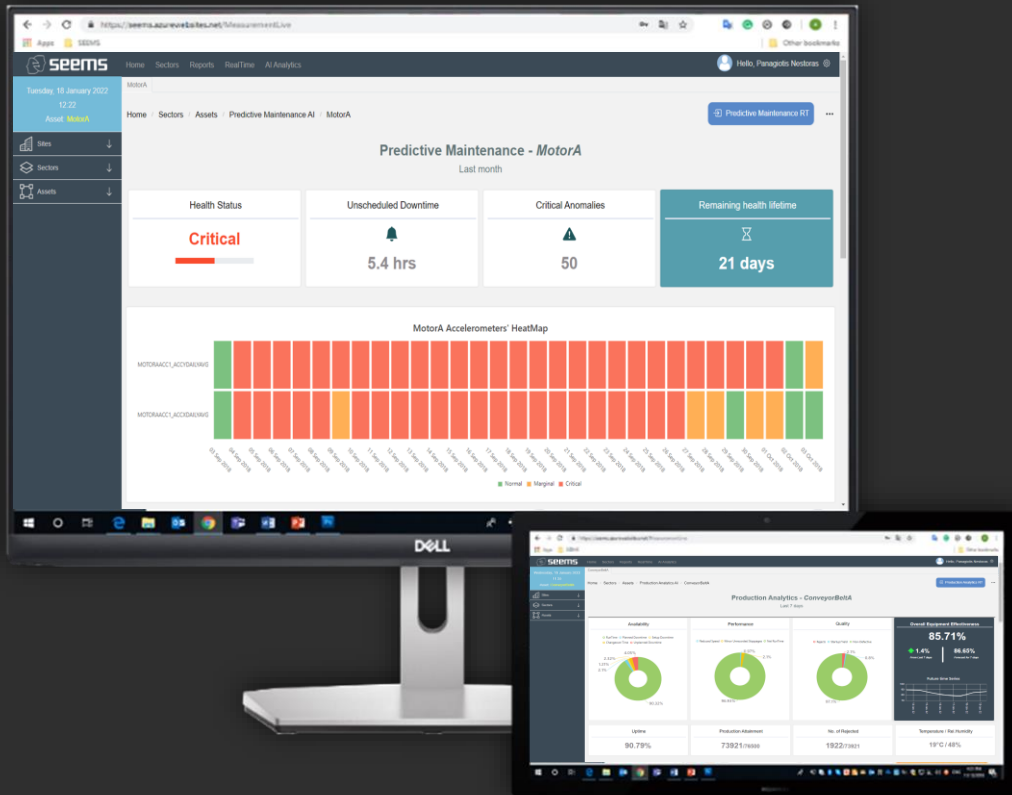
https://seems.azurewebsites.net/MeasurementLive

Apps SEEMS Other bookmarks

seems Home Sectors Reports RealTime AI Analytics Hello, Panagiotis Nestoras

Tuesday, 18 January 2022
12:22
Asset: MotorA

Sites
Sectors
Assets

MotorA

Home / Sectors / Assets / Predictive Maintenance AI / MotorA

Predictive Maintenance RT

Predictive Maintenance - MotorA
Last month

| Health Status | Unscheduled Downtime | Critical Anomalies | Remaining health lifetime |
|---|---|---|---|
| Critical | 5.4 hrs | 50 | 21 days |

MotorA Accelerometers' HeatMap

MOTORAACC1_ACCYDAILYAVG
MOTORAACC1_ACCXDAILYAVG

03 Sep 2018 04 Sep 2018 05 Sep 2018 06 Sep 2018 07 Sep 2018 08 Sep 2018 09 Sep 2018 10 Sep 2018 11 Sep 2018 12 Sep 2018 13 Sep 2018 14 Sep 2018 15 Sep 2018 16 Sep 2018 17 Sep 2018 18 Sep 2018 19 Sep 2018 20 Sep 2018 21 Sep 2018 22 Sep 2018 23 Sep 2018 24 Sep 2018 25 Sep 2018 26 Sep 2018 27 Sep 2018 28 Sep 2018 29 Sep 2018 30 Sep 2018 01 Oct 2018 02 Oct 2018 03 Oct 2018

Normal Marginal Critical

DELL

seems Home Sectors Reports RealTime AI Analytics Hello, Panagiotis Nestoras

Home / Sectors / Assets / Production Analytics AI / ConveyorBeltA

Production Analytics RT

Production Analytics - ConveyorBeltA
Last 7 days

Availability Performance Quality Overall Equipment Effectiveness

85.71%
1.4% 86.65%

Uptime 90.79%
Production Attainment 73921/76500
No. of Rejected 1922/73921
Temperature / Rel.Humidity 19°C / 48%